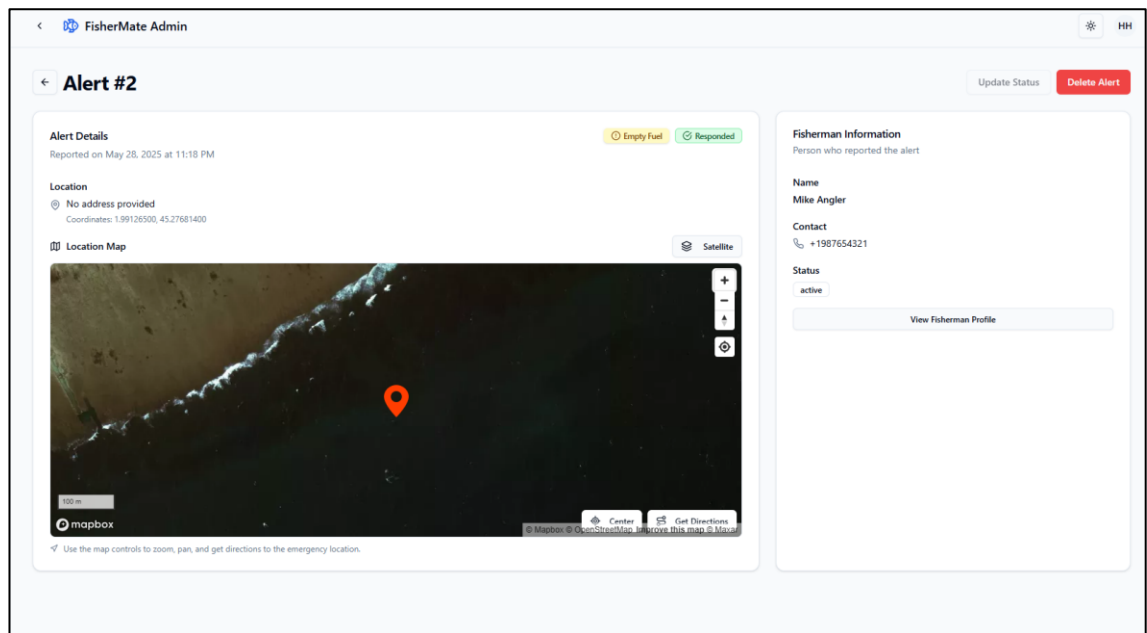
FisherMate Admin

HH

Alert #2

Update Status

Delete Alert

Alert Details

Reported on May 28, 2025 at 11:18 PM

Empty Fuel

Responded

Location

No address provided

Coordinates: 1.99126500, 45.27681400

Location Map

Satellite

+

−

100 m

mapbox

Center

Get Directions

© Mapbox © OpenStreetMap Improve this map © Maxar

Use the map controls to zoom, pan, and get directions to the emergency location.

Fisherman Information

Person who reported the alert

Name

Mike Angler

Contact

+1987654321

Status

active

View Fisherman Profile